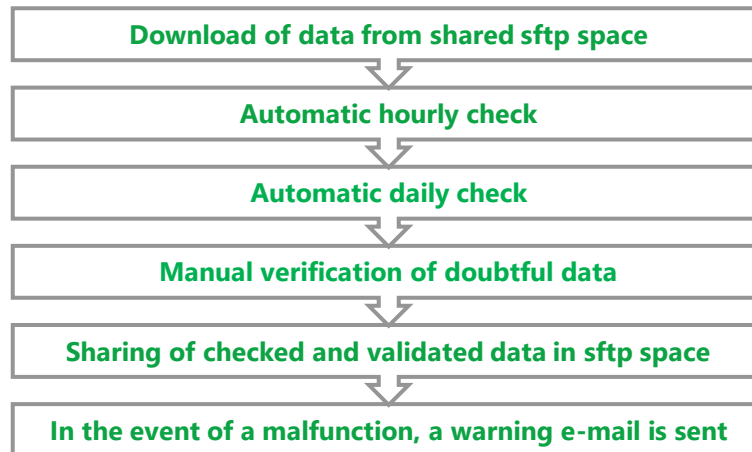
Download of data from shared sftp space

Automatic hourly check

Automatic daily check

Manual verification of doubtful data

Sharing of checked and validated data in sftp space

In the event of a malfunction, a warning e-mail is sent